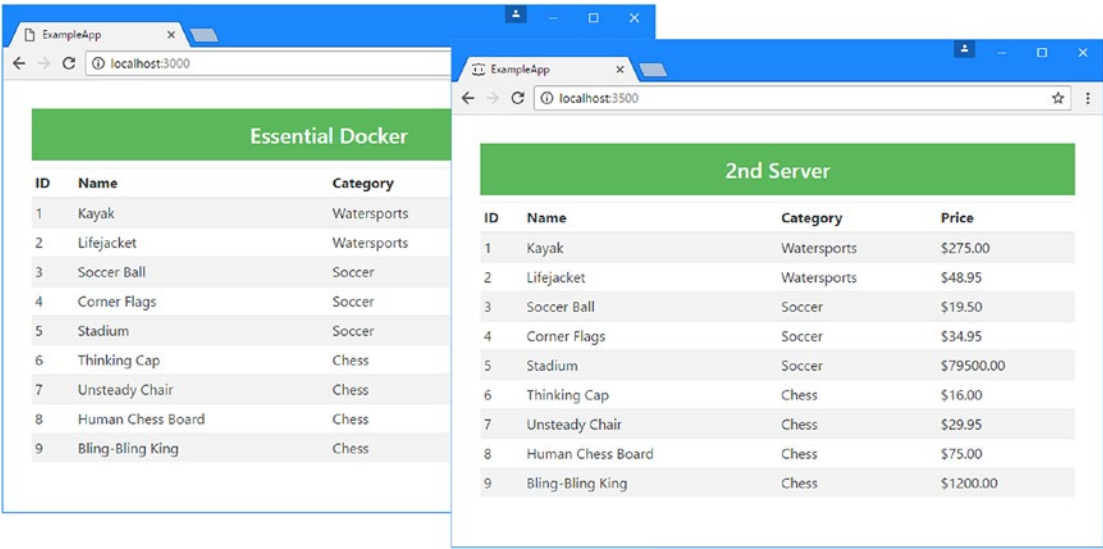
ExampleApp ×

localhost:3000

Essential Docker

| ID | Name | Category |
|---|---|---|
| 1 | Kayak | Watersports |
| 2 | Lifejacket | Watersports |
| 3 | Soccer Ball | Soccer |
| 4 | Corner Flags | Soccer |
| 5 | Stadium | Soccer |
| 6 | Thinking Cap | Chess |
| 7 | Unsteady Chair | Chess |
| 8 | Human Chess Board | Chess |
| 9 | Bling-Bling King | Chess |

ExampleApp ×

localhost:3500

2nd Server

| ID | Name | Category | Price |
|---|---|---|---|
| 1 | Kayak | Watersports | \$275.00 |
| 2 | Lifejacket | Watersports | \$48.95 |
| 3 | Soccer Ball | Soccer | \$19.50 |
| 4 | Corner Flags | Soccer | \$34.95 |
| 5 | Stadium | Soccer | \$79500.00 |
| 6 | Thinking Cap | Chess | \$16.00 |
| 7 | Unsteady Chair | Chess | \$29.95 |
| 8 | Human Chess Board | Chess | \$75.00 |
| 9 | Bling-Bling King | Chess | \$1200.00 |